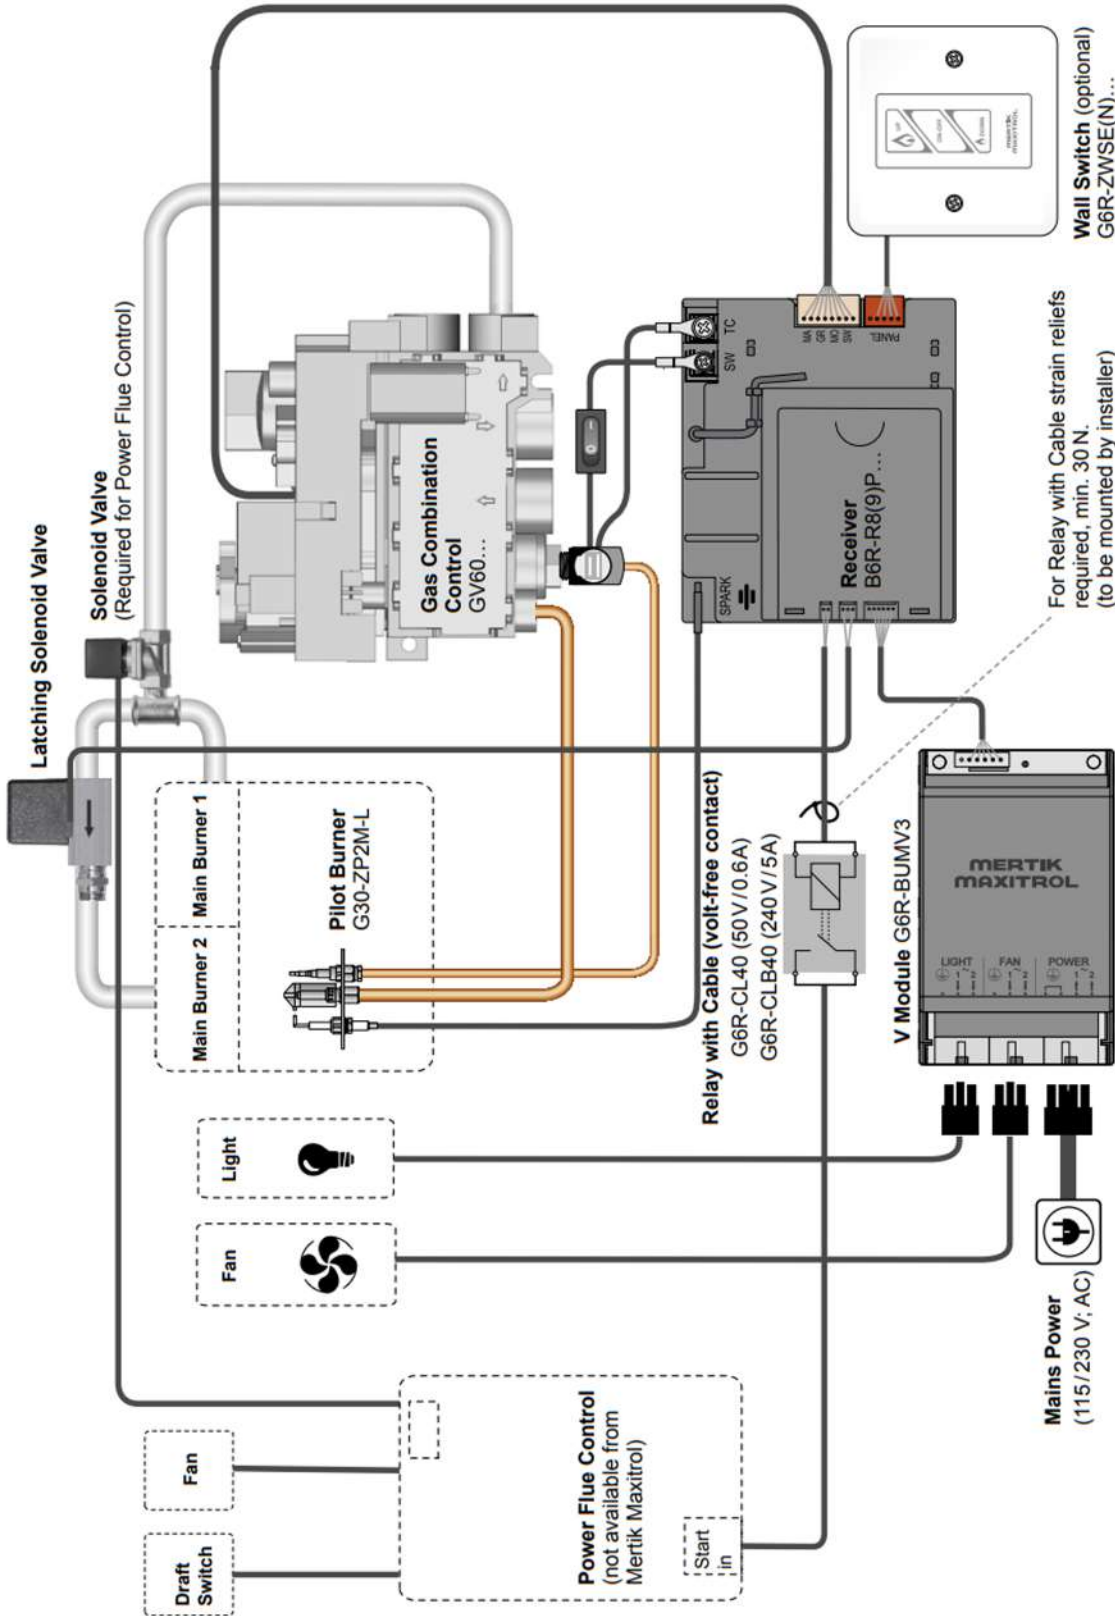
Latching Solenoid Valve

Solenoid Valve
(Required for Power Flue Control)

Gas Combination Control
GV60...

Main Burner 1

Main Burner 2

Pilot Burner
G30-ZP2M-L

Light

Fan

Power Flue Control
(not available from Mertik Maxitrol)

Start in

Fan

Draft Switch

Relay with Cable (volt-free contact)
G6R-CL40 (50 V / 0.6A)
G6R-CLB40 (240 V / 5A)

SPARK

TC

SW

PANEL

Receiver
B6R-R8(9)P...

For Relay with Cable strain reliefs required, min. 30 N.
(to be mounted by installer)

Wall Switch (optional)
G6R-ZWSE(N)...

MERTIK MAXITROL

LIGHT 1 2

FAN 1 2

POWER 1 2

V Module G6R-BUMV3

Mains Power
(115/230 V; AC)